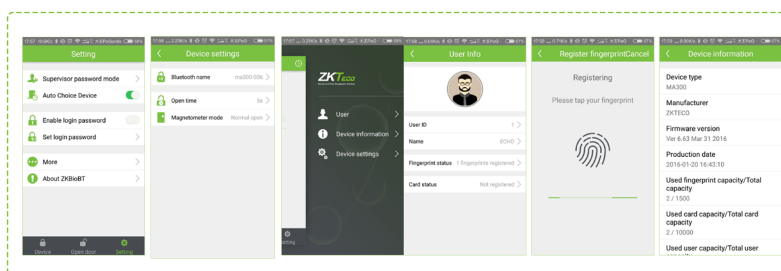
Setting

Supervisor password mode
Auto Choice Device
Enable login password
Set login password
More
About ZKBioBT

Device
Open door
Setting

Device settings

Bluetooth name ma300-006
Open time 5s
Magnetometer mode Normal open

ZKTeco

User
Device information
Device settings

Setting

User Info

User ID 1
Name ECHO
Fingerprint status 1 fingerprint registered
Card status Not registered

Register fingerprint Cancel

Registering

Please tap your fingerprint

Device information

Device type
MA300
Manufacturer
ZKTECO
Firmware version
Ver 6.63 Mar 31 2016
Production date
2016-01-20 16:43:10
Used fingerprint capacity/Total capacity
2 / 1500
Used card capacity/Total card capacity
2 / 10000
Used user capacity/Total user